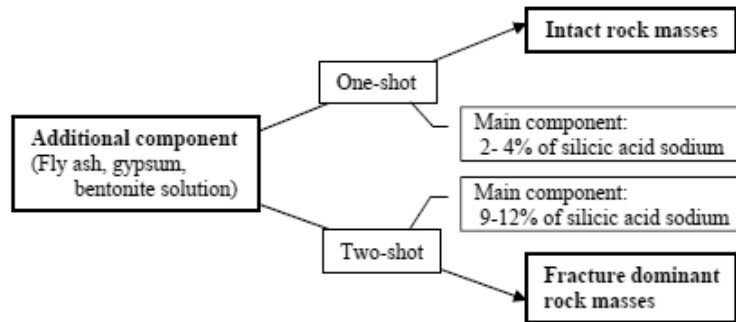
Intact rock masses

One-shot

Additional component
(Fly ash, gypsum, bentonite solution)

Main component:
2- 4% of silicic acid sodium

Main component:
9-12% of silicic acid sodium

Two-shot

Fracture dominant rock masses